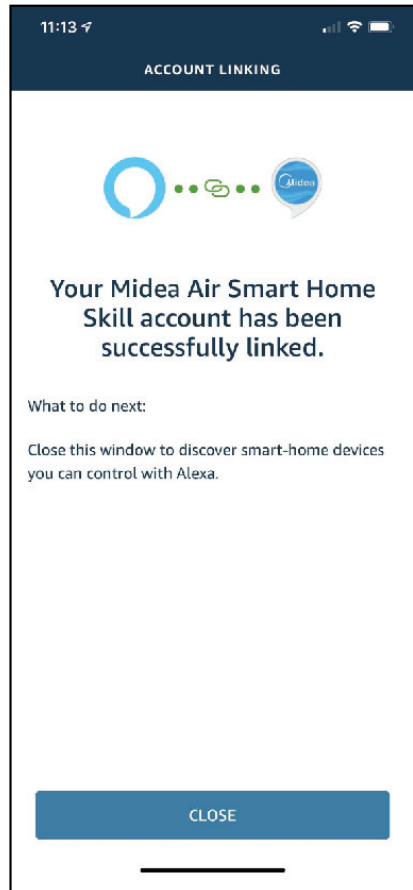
11:13

ACCOUNT LINKING

Midea

Your Midea Air Smart Home Skill account has been successfully linked.

What to do next:

Close this window to discover smart-home devices you can control with Alexa.

CLOSE